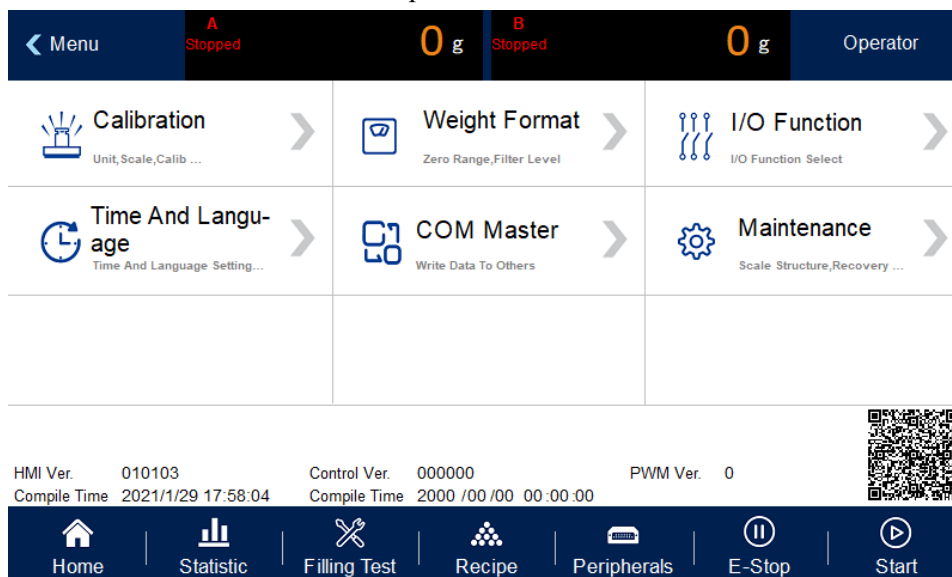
Menu

A
Stopped
0 g

B
Stopped
0 g

Operator

Calibration
Unit,Scale,Calib ...

Weight Format
Zero Range,Filter Level

I/O Function
I/O Function Select

Time And Language
Time And Language Setting...

COM Master
Write Data To Others

Maintenance
Scale Structure,Recovery ...

HMI Ver. 010103
Compile Time 2021/1/29 17:58:04

Control Ver. 000000
Compile Time 2000 /00 /00 00 :00 :00

PWM Ver. 0

Home | Statistic | Filling Test | Recipe | Peripherals | E-Stop | Start